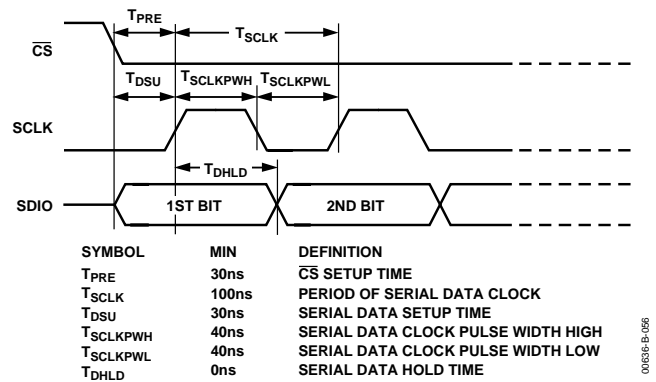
$T_{PRE}$

$T_{SCLK}$

$\overline{CS}$

$T_{DSU}$ $T_{SCLKPWH}$ $T_{SCLKPWL}$

SCLK

$T_{DHLD}$

SDIO 1ST BIT 2ND BIT

| SYMBOL | MIN | DEFINITION |
|---|---|---|
| $T_{PRE}$ | 30ns | $\overline{CS}$ SETUP TIME |
| $T_{SCLK}$ | 100ns | PERIOD OF SERIAL DATA CLOCK |
| $T_{DSU}$ | 30ns | SERIAL DATA SETUP TIME |
| $T_{SCLKPWH}$ | 40ns | SERIAL DATA CLOCK PULSE WIDTH HIGH |
| $T_{SCLKPWL}$ | 40ns | SERIAL DATA CLOCK PULSE WIDTH LOW |
| $T_{DHLD}$ | 0ns | SERIAL DATA HOLD TIME |

00636-B-056